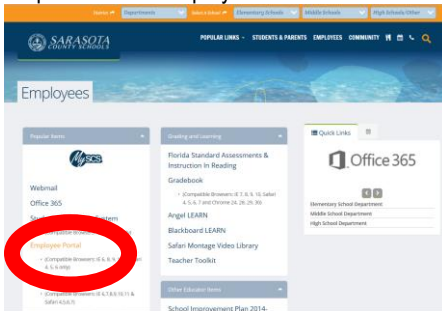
Home | Departments | Select School | Elementary Schools | Middle Schools | High Schools/Other

SARASOTA COUNTY SCHOOLS

POPULAR LINKS • STUDENTS & PARENTS EMPLOYEES COMMUNITY

Employees

Popular Items

MySCS

Webmail
Office 365
St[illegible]stem
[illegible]
Employee Portal
• (Compatible Browsers: IE 6, 8, 9, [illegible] & 5, 6 only)
• (Compatible Browsers: IE 6,7,8,9,10,11 & Safari 4,5,6,7)

Grading and Learning

Florida Standard Assessments & Instruction in Reading
Gradebook
• (Compatible Browsers: IE 7, 8, 9, 10, Safari 4, 5, 6, 7 and Chrome 24, 26, 29, 30)
Angel LEARN
Blackboard LEARN
Safari Montage Video Library
Teacher Toolkit

Other Educator Items

School Improvement Plan 2014-

Quick Links

Office 365

Elementary School Department
Middle School Department
High School Department